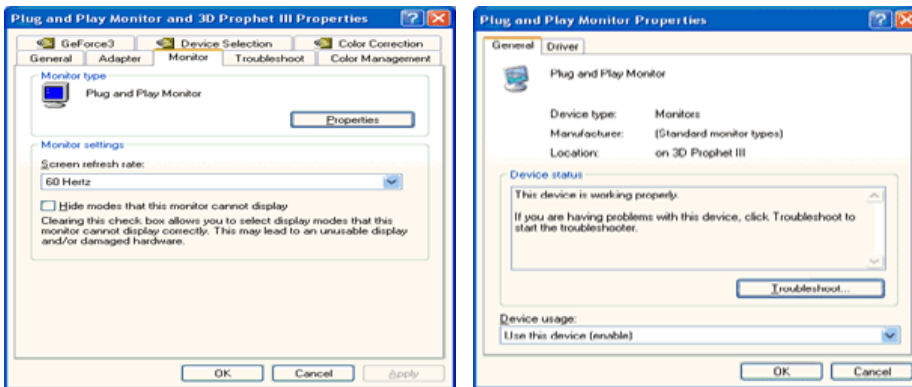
Plug and Play Monitor and 3D Prophet III Properties

GeForce3 | Device Selection | Color Correction
General | Adapter | Monitor | Troubleshoot | Color Management

Monitor type

Plug and Play Monitor

Properties

Monitor settings

Screen refresh rate:

60 Hertz

Hide modes that this monitor cannot display

Clearing this check box allows you to select display modes that this monitor cannot display correctly. This may lead to an unusable display and/or damaged hardware.

OK | Cancel | Apply

Plug and Play Monitor Properties

General | Driver

Plug and Play Monitor

Device type: Monitors
Manufacturer: (Standard monitor types)
Location: on 3D Prophet III

Device status

This device is working properly.

If you are having problems with this device, click Troubleshoot to start the troubleshooter.

Troubleshoot...

Device usage:

Use this device (enable)

OK | Cancel